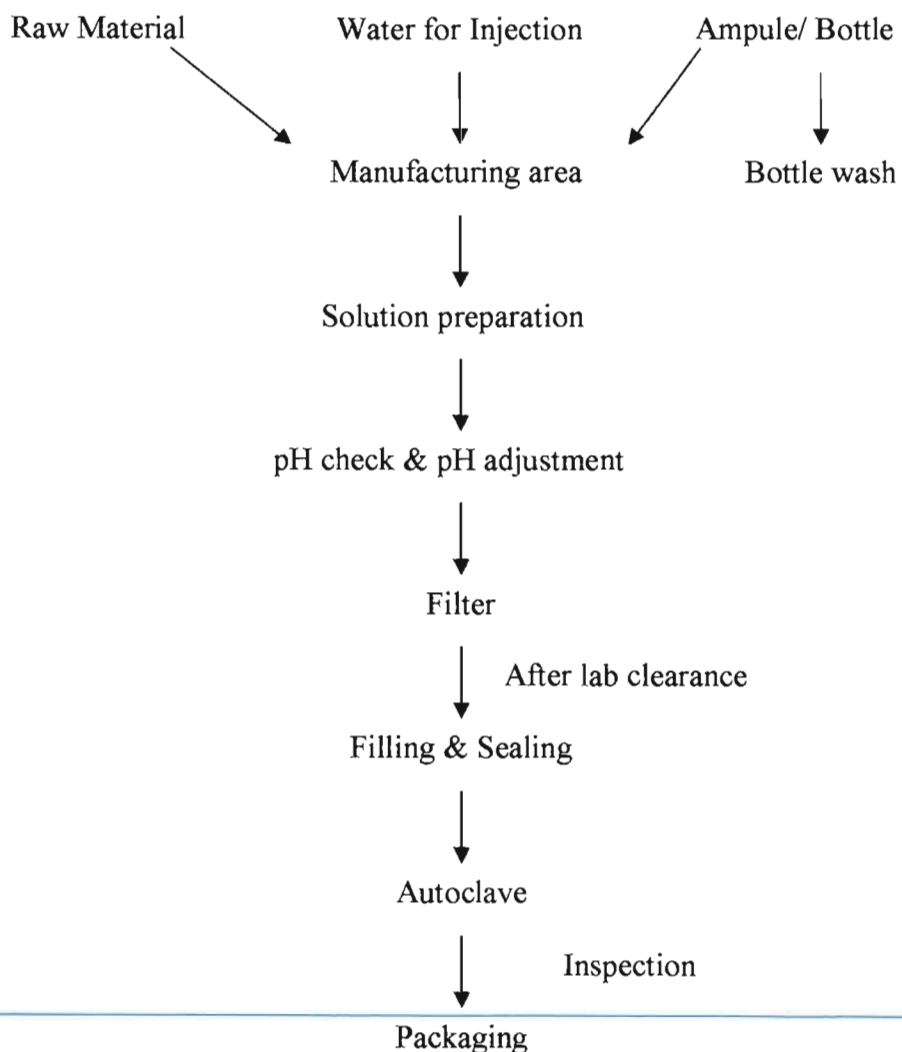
Raw Material

Water for Injection

Ampule/ Bottle

Manufacturing area

Bottle wash

Solution preparation

pH check & pH adjustment

Filter

After lab clearance

Filling & Sealing

Autoclave

Inspection

Packaging